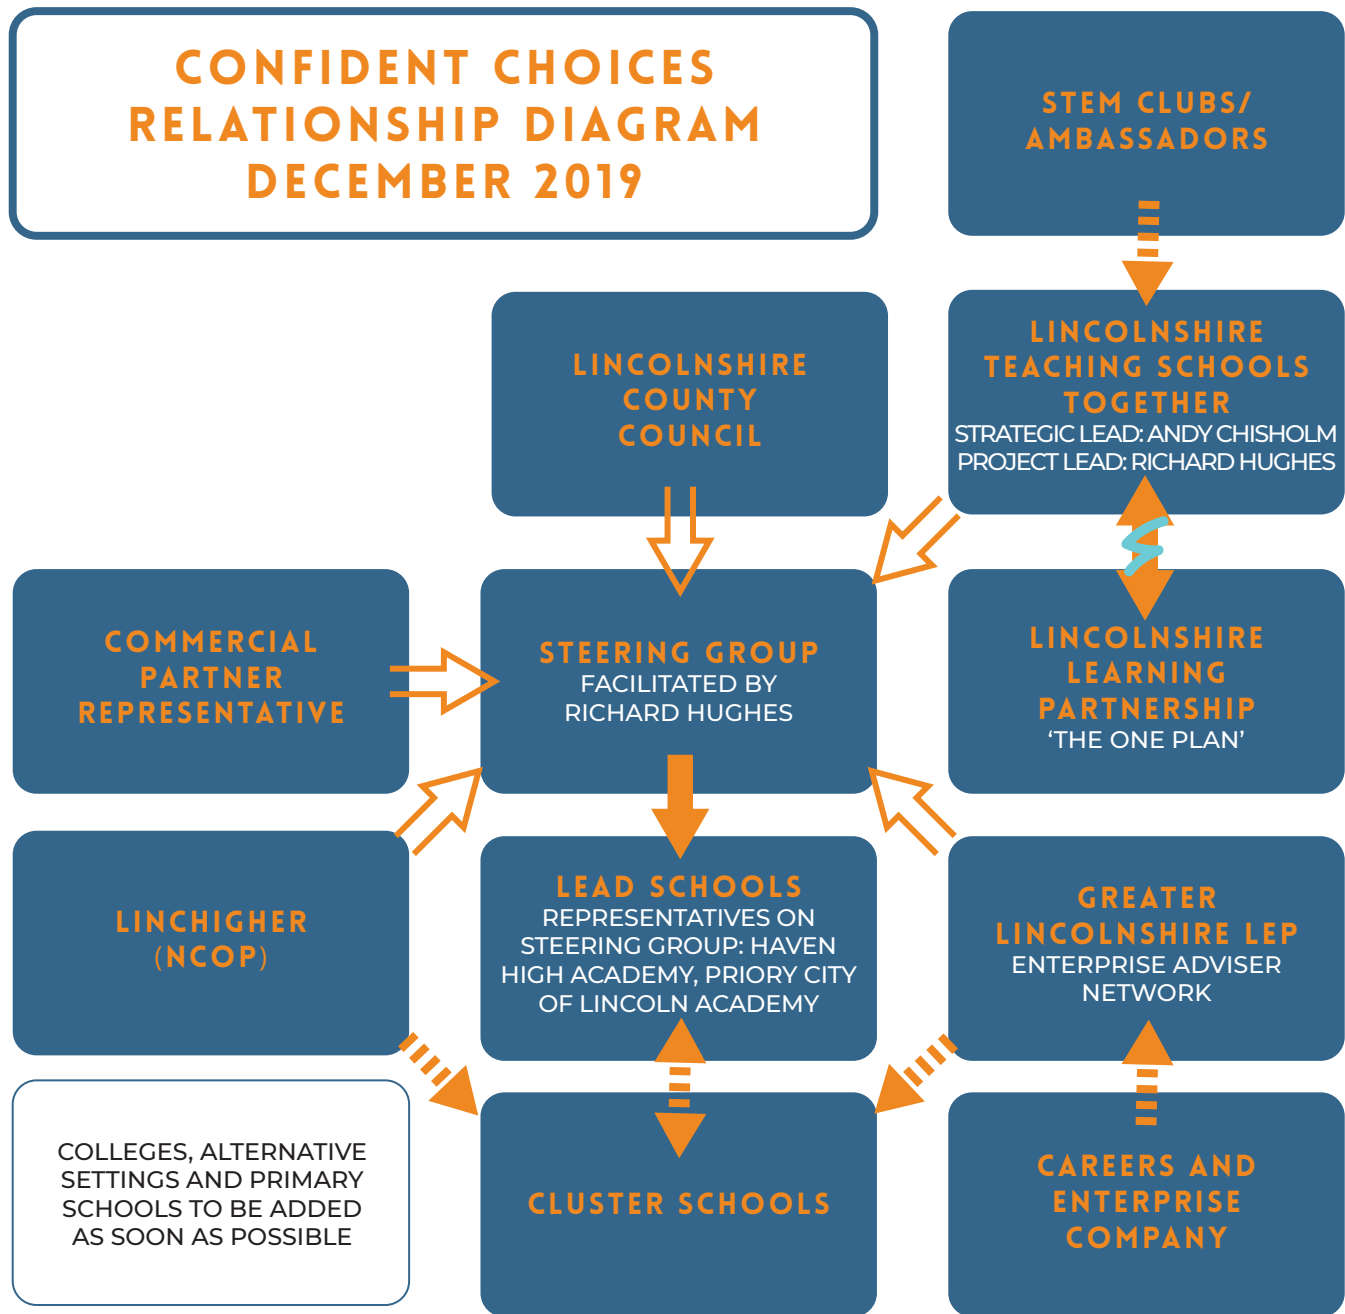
CONFIDENT CHOICES RELATIONSHIP DIAGRAM DECEMBER 2019

STEM CLUBS/ AMBASSADORS

LINCOLNSHIRE COUNTY COUNCIL

LINCOLNSHIRE TEACHING SCHOOLS TOGETHER
STRATEGIC LEAD: ANDY CHISHOLM
PROJECT LEAD: RICHARD HUGHES

COMMERCIAL PARTNER REPRESENTATIVE

STEERING GROUP
FACILITATED BY RICHARD HUGHES

LINCOLNSHIRE LEARNING PARTNERSHIP
'THE ONE PLAN'

LINCHIGHER (NCOP)

LEAD SCHOOLS
REPRESENTATIVES ON STEERING GROUP: HAVEN HIGH ACADEMY, PRIORY CITY OF LINCOLN ACADEMY

GREATER LINCOLNSHIRE LEP
ENTERPRISE ADVISER NETWORK

COLLEGES, ALTERNATIVE SETTINGS AND PRIMARY SCHOOLS TO BE ADDED AS SOON AS POSSIBLE

CLUSTER SCHOOLS

CAREERS AND ENTERPRISE COMPANY